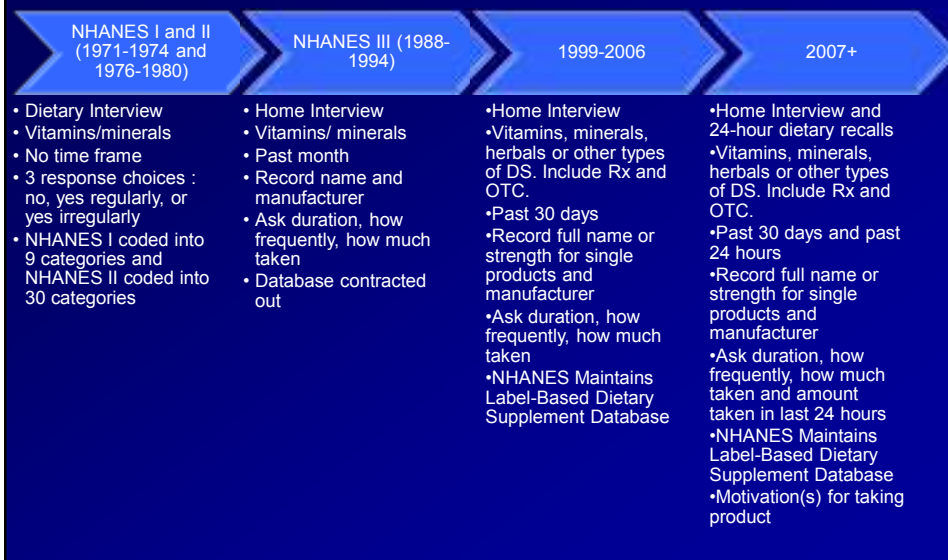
NHANES I and II (1971-1974 and 1976-1980)

• Dietary Interview
• Vitamins/minerals
• No time frame
• 3 response choices : no, yes regularly, or yes irregularly
• NHANES I coded into 9 categories and NHANES II coded into 30 categories

NHANES III (1988-1994)

• Home Interview
• Vitamins/ minerals
• Past month
• Record name and manufacturer
• Ask duration, how frequently, how much taken
• Database contracted out

1999-2006

•Home Interview
•Vitamins, minerals, herbals or other types of DS. Include Rx and OTC.
•Past 30 days
•Record full name or strength for single products and manufacturer
•Ask duration, how frequently, how much taken
•NHANES Maintains Label-Based Dietary Supplement Database

2007+

•Home Interview and 24-hour dietary recalls
•Vitamins, minerals, herbals or other types of DS. Include Rx and OTC.
•Past 30 days and past 24 hours
•Record full name or strength for single products and manufacturer
•Ask duration, how frequently, how much taken and amount taken in last 24 hours
•NHANES Maintains Label-Based Dietary Supplement Database
•Motivation(s) for taking product